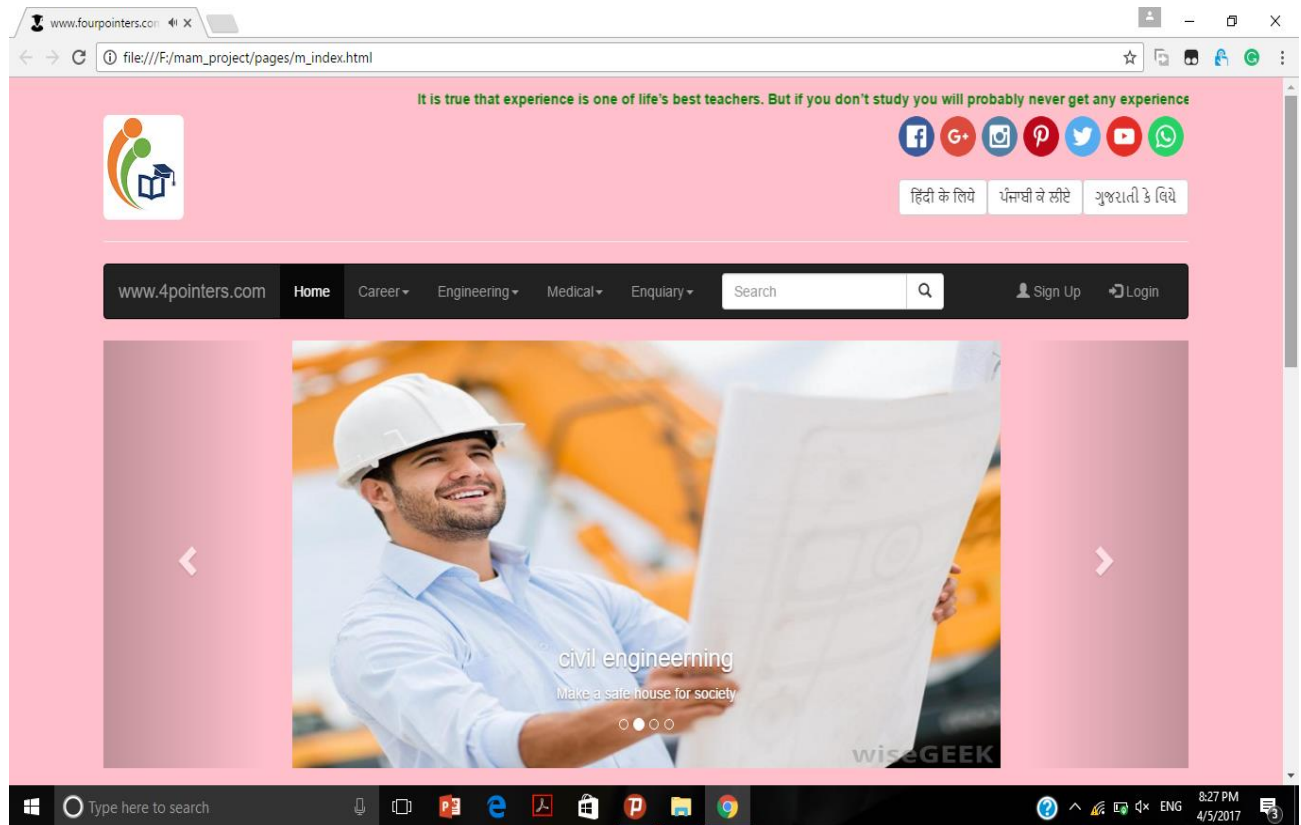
www.fourpointers.con

file:///F:/mam_project/pages/m_index.html

It is true that experience is one of life's best teachers. But if you don't study you will probably never get any experience

हिंदी के लिये | ਪੰਜਾਬੀ ਕੇ ਲੀਏ | ગુજરાતી કે લિયે

www.4pointers.com | Home | Career | Engineering | Medical | Enquiary | Search | Sign Up | Login

civil engineerning

Make a safe house for society

wiseGEEK

Type here to search

ENG 8:27 PM 4/5/2017